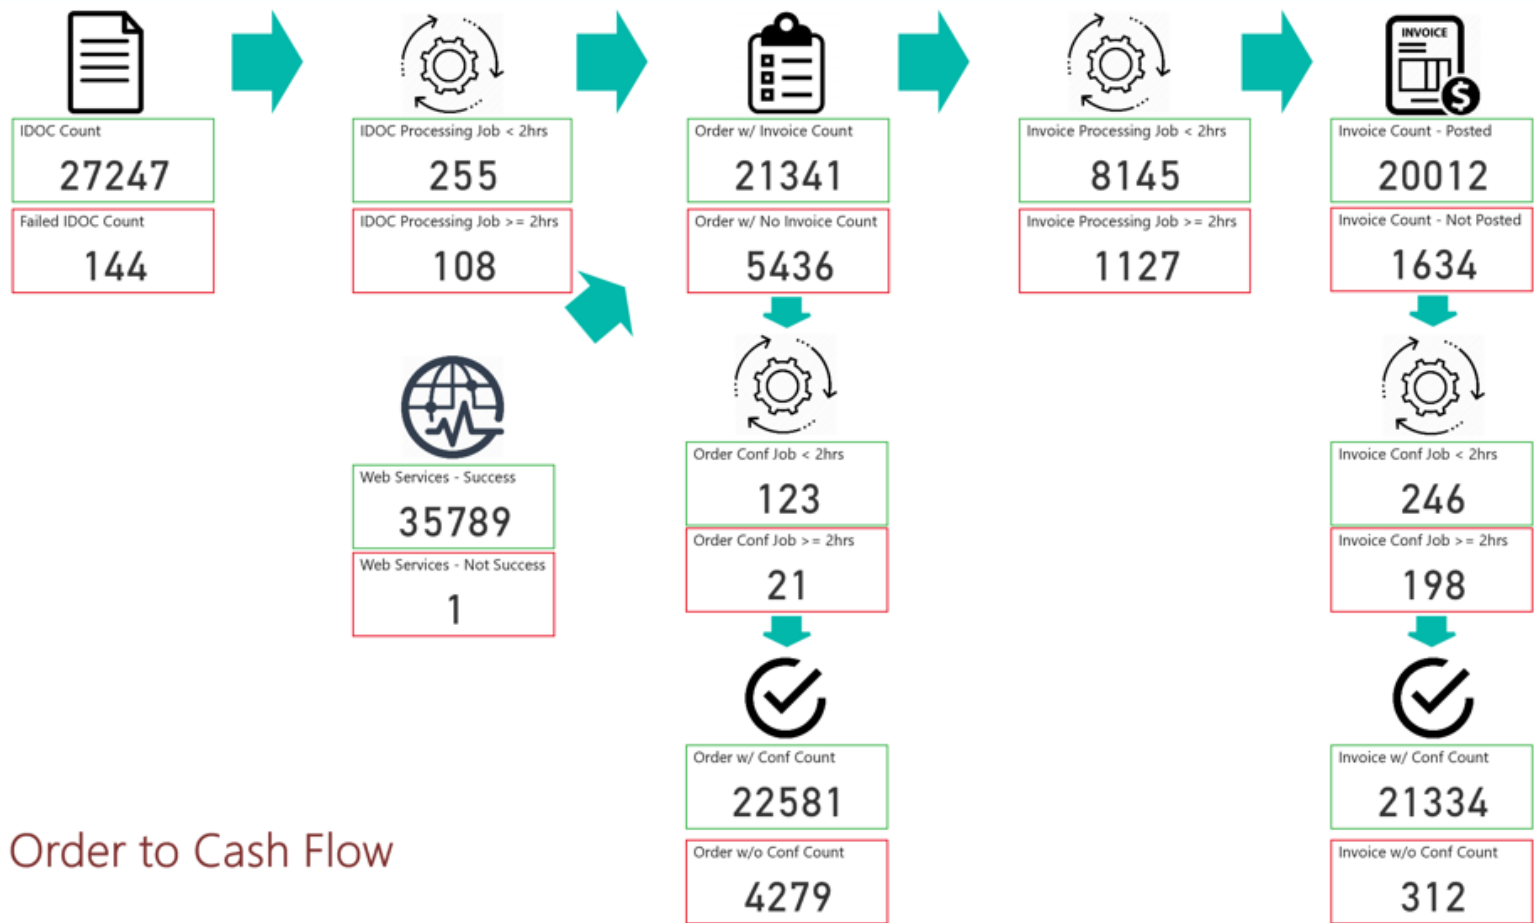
IDOC Count
27247

Failed IDOC Count
144

IDOC Processing Job < 2hrs
255

IDOC Processing Job >= 2hrs
108

Web Services - Success
35789

Web Services - Not Success
1

Order w/ Invoice Count
21341

Order w/ No Invoice Count
5436

Order Conf Job < 2hrs
123

Order Conf Job >= 2hrs
21

Order w/ Conf Count
22581

Order w/o Conf Count
4279

Invoice Processing Job < 2hrs
8145

Invoice Processing Job >= 2hrs
1127

INVOICE

Invoice Count - Posted
20012

Invoice Count - Not Posted
1634

Invoice Conf Job < 2hrs
246

Invoice Conf Job >= 2hrs
198

Invoice w/ Conf Count
21334

Invoice w/o Conf Count
312

Order to Cash Flow